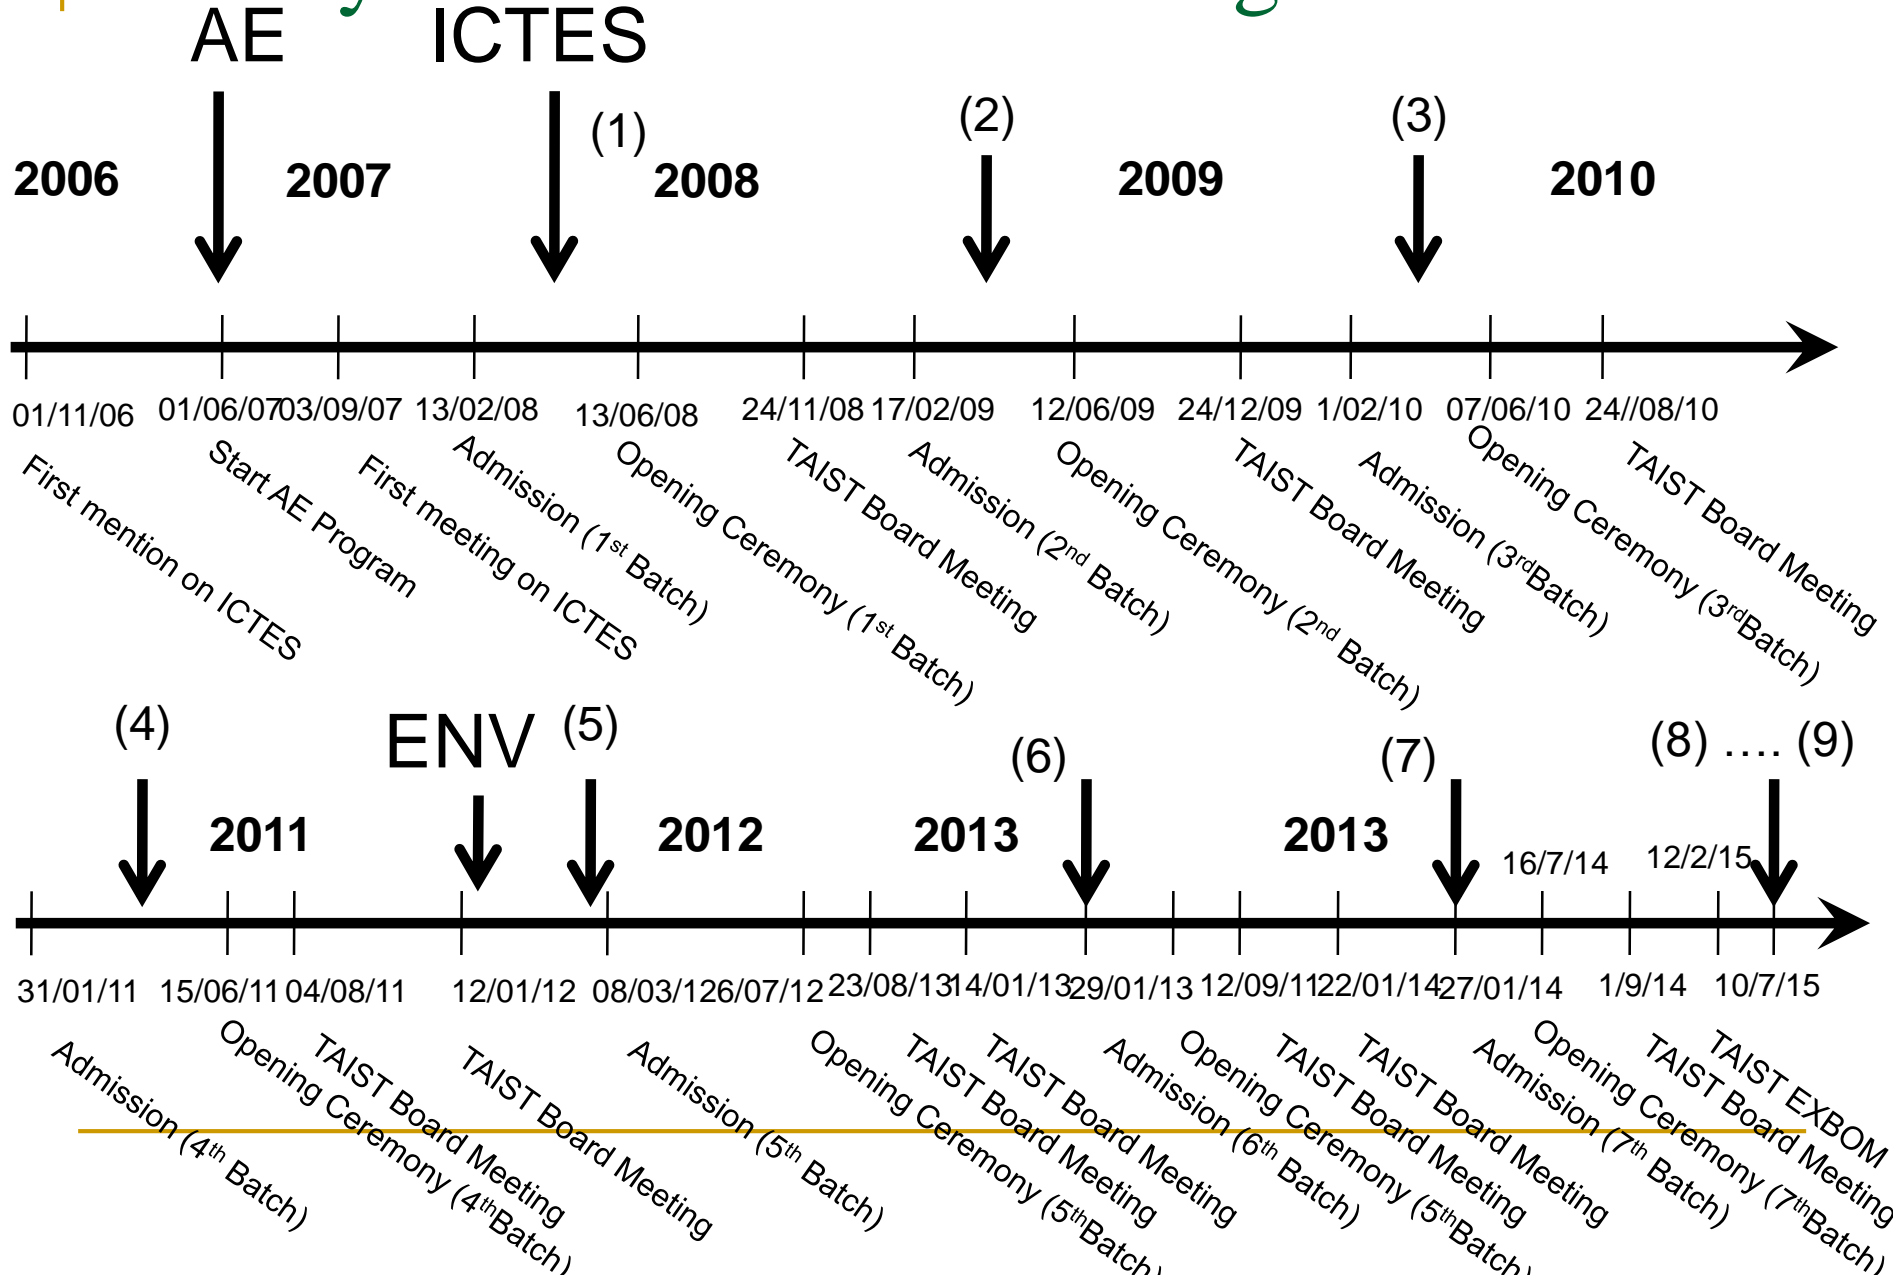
AE ICTES

(1) (2) (3)

2006 2007 2008 2009 2010

01/11/06 01/06/07 03/09/07 13/02/08 13/06/08 24/11/08 17/02/09 12/06/09 24/12/09 1/02/10 07/06/10 24//08/10

First mention on ICTES
Start AE Program
First meeting on ICTES
Admission ($1^{st}$ Batch)
Opening Ceremony ($1^{st}$ Batch)
TAIST Board Meeting
Admission ($2^{nd}$ Batch)
Opening Ceremony ($2^{nd}$ Batch)
TAIST Board Meeting
Admission ($3^{rd}$Batch)
Opening Ceremony ($3^{rd}$Batch)
TAIST Board Meeting

(4) ENV (5) (6) (7) (8) …. (9)

2011 2012 2013 2013

16/7/14 12/2/15

31/01/11 15/06/11 04/08/11 12/01/12 08/03/12 6/07/12 23/08/13 14/01/13 29/01/13 12/09/11 22/01/14 27/01/14 1/9/14 10/7/15

Admission ($4^{th}$ Batch)
Opening Ceremony ($4^{th}$Batch)
TAIST Board Meeting
TAIST Board Meeting
Admission ($5^{th}$ Batch)
Opening Ceremony ($5^{th}$Batch)
TAIST Board Meeting
TAIST Board Meeting
Admission ($6^{th}$ Batch)
Opening Ceremony ($5^{th}$Batch)
TAIST Board Meeting
TAIST Board Meeting
Admission ($7^{th}$ Batch)
Opening Ceremony ($7^{th}$Batch)
TAIST Board Meeting
TAIST EXBOM